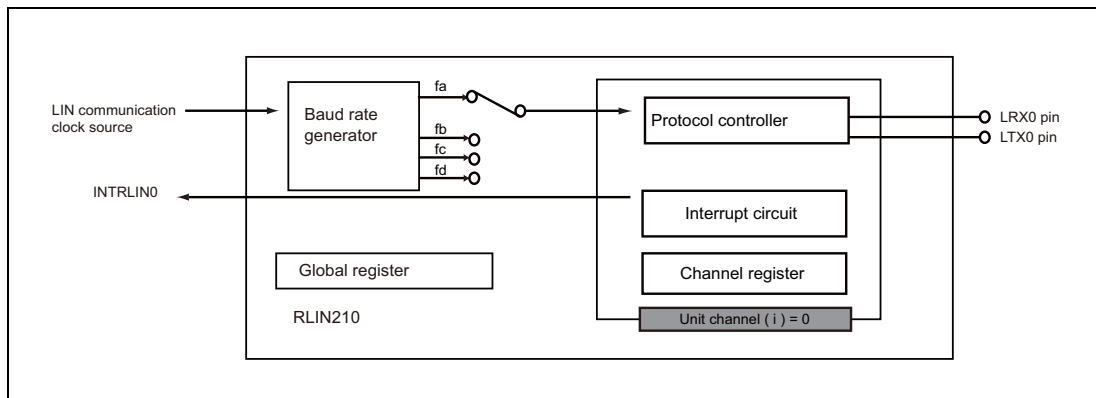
LIN communication clock source

Baud rate generator

fa

fb

fc

fd

Protocol controller

LRX0 pin

LTX0 pin

INTRLIN0

Interrupt circuit

Global register

Channel register

RLIN210

Unit channel ( i ) = 0